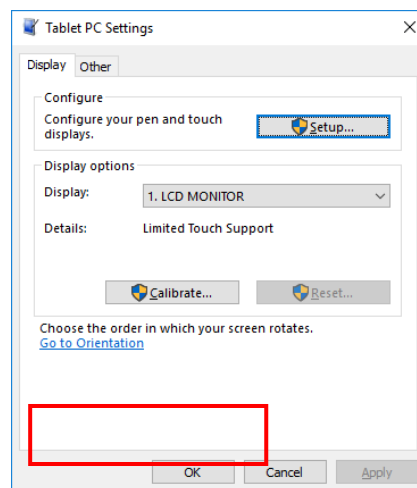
Tablet PC Settings

×

Display Other

Configure

Configure your pen and touch displays.

Setup...

Display options

Display:

1. LCD MONITOR

Details:

Limited Touch Support

Calibrate...

Reset...

Choose the order in which your screen rotates.

Go to Orientation

OK

Cancel

Apply